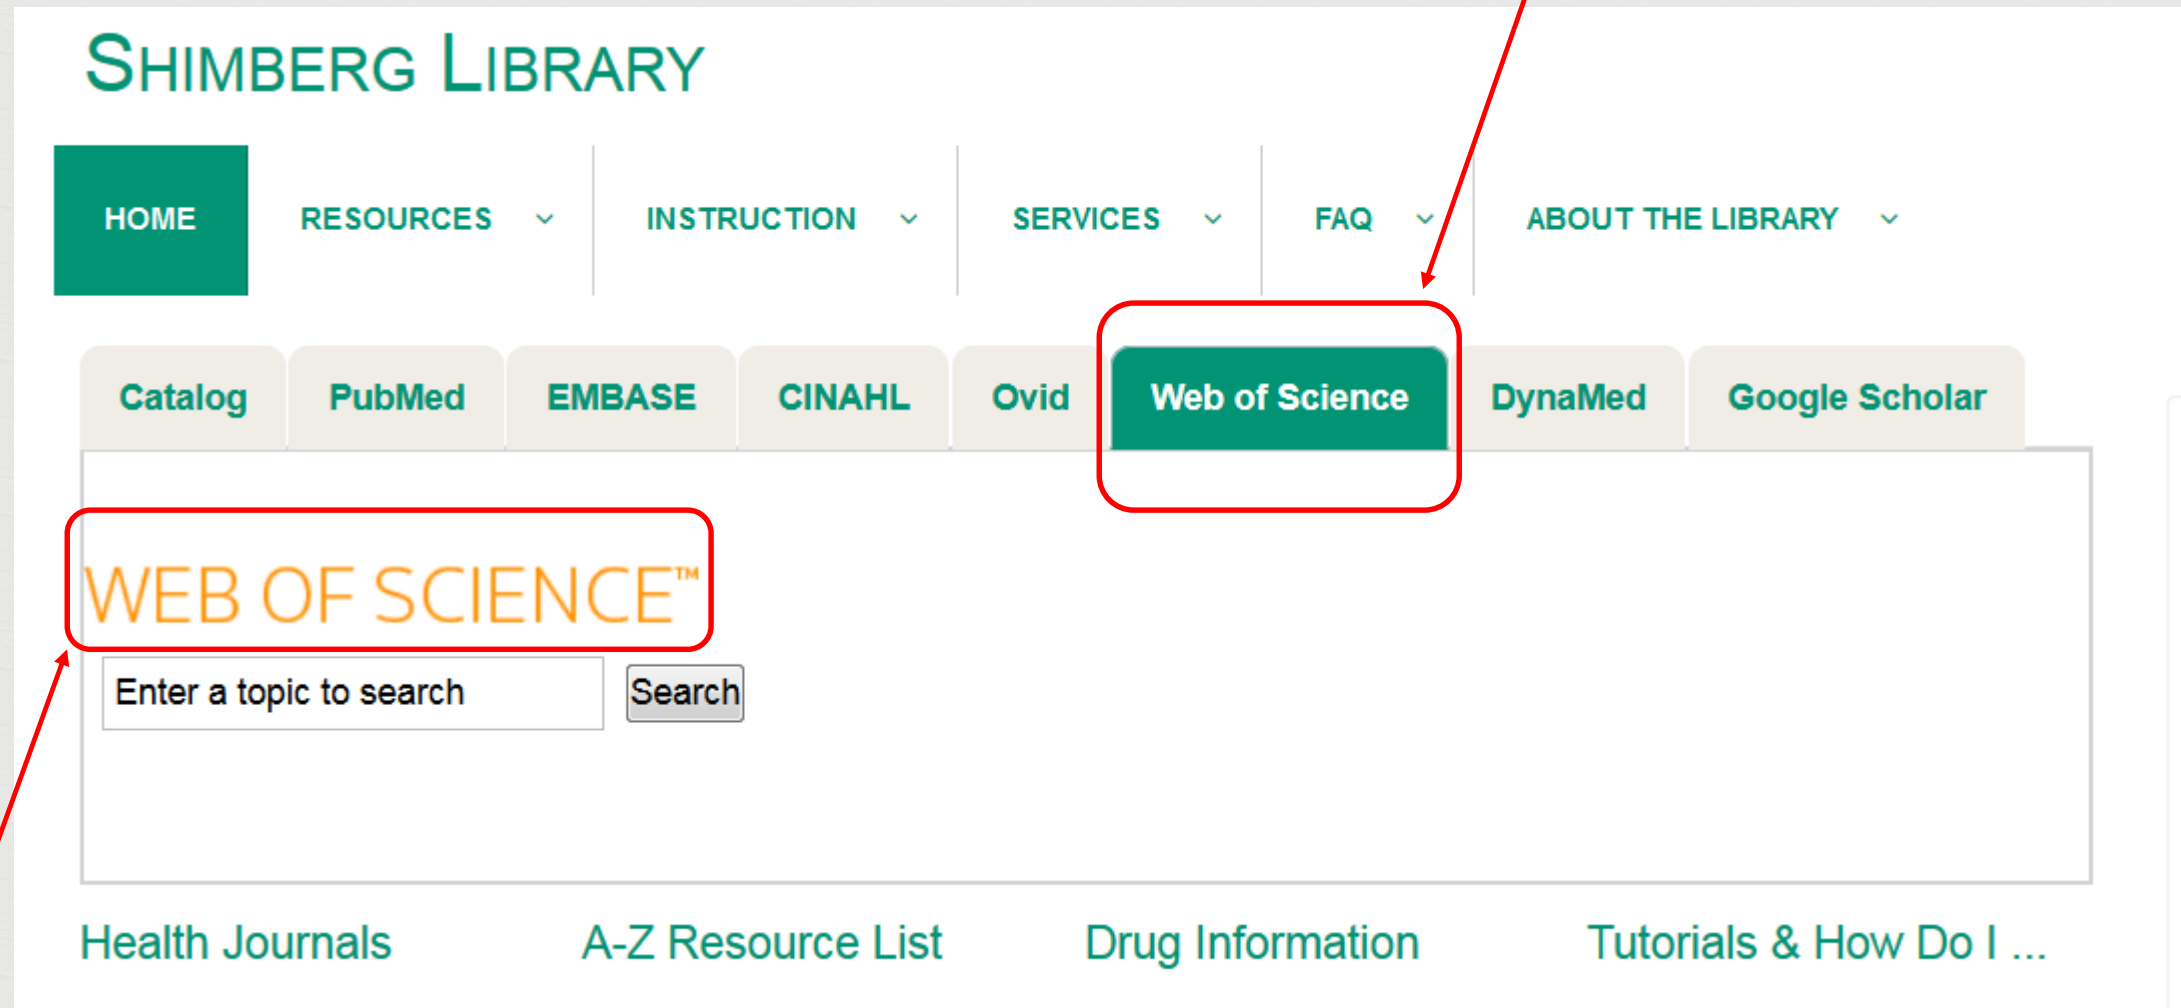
SHIMBERG LIBRARY

HOME RESOURCES INSTRUCTION SERVICES FAQ ABOUT THE LIBRARY

Catalog PubMed EMBASE CINAHL Ovid Web of Science DynaMed Google Scholar

WEB OF SCIENCE™

Enter a topic to search

Search

Health Journals A-Z Resource List Drug Information Tutorials & How Do I ...